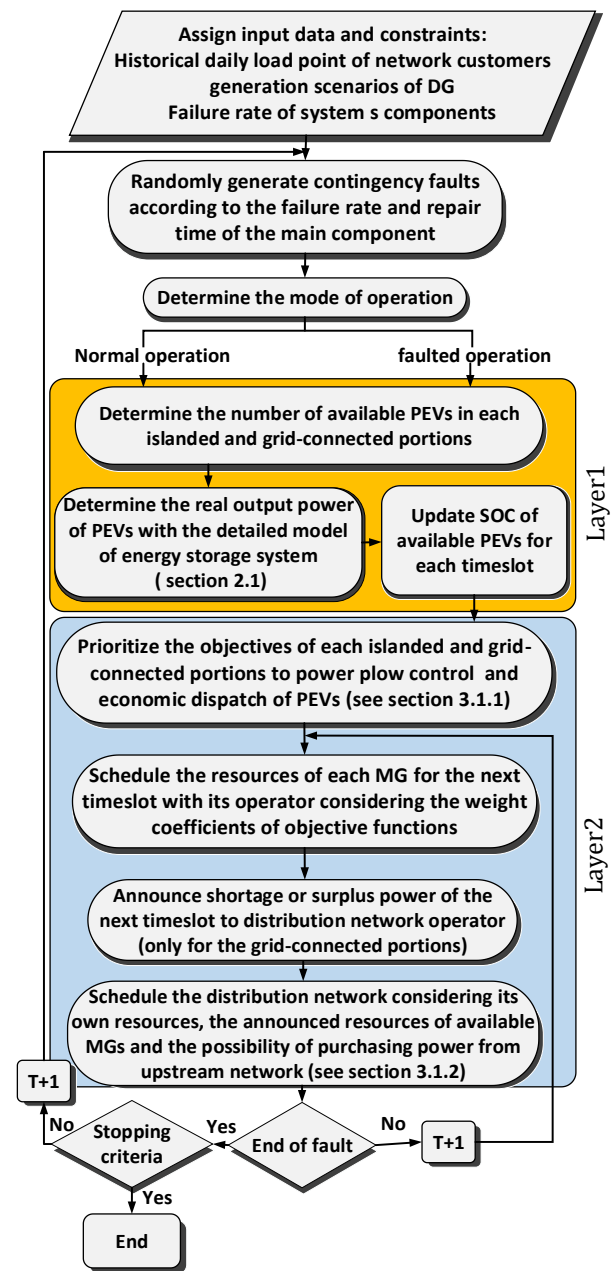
Assign input data and constraints:
Historical daily load point of network customers
generation scenarios of DG
Failure rate of system s components

Randomly generate contingency faults according to the failure rate and repair time of the main component

Determine the mode of operation

Normal operation

faulted operation

Determine the number of available PEVs in each islanded and grid-connected portions

Determine the real output power of PEVs with the detailed model of energy storage system ( section 2.1)

Update SOC of available PEVs for each timeslot

Layer1

Prioritize the objectives of each islanded and grid-connected portions to power plow control and economic dispatch of PEVs (see section 3.1.1)

Schedule the resources of each MG for the next timeslot with its operator considering the weight coefficients of objective functions

Announce shortage or surplus power of the next timeslot to distribution network operator (only for the grid-connected portions)

Schedule the distribution network considering its own resources, the announced resources of available MGs and the possibility of purchasing power from upstream network (see section 3.1.2)

Layer2

T+1

No

Stopping criteria

Yes

End of fault

No

T+1

Yes

End